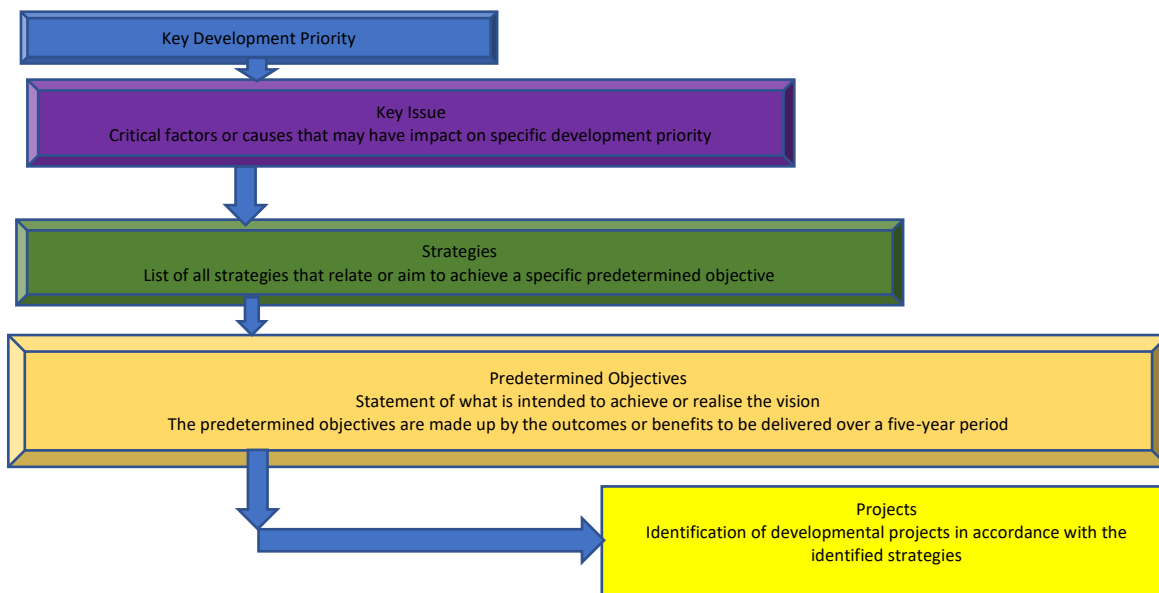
Key Development Priority

Key Issue
Critical factors or causes that may have impact on specific development priority

Strategies
List of all strategies that relate or aim to achieve a specific predetermined objective

Predetermined Objectives
Statement of what is intended to achieve or realise the vision
The predetermined objectives are made up by the outcomes or benefits to be delivered over a five-year period

Projects
Identification of developmental projects in accordance with the identified strategies